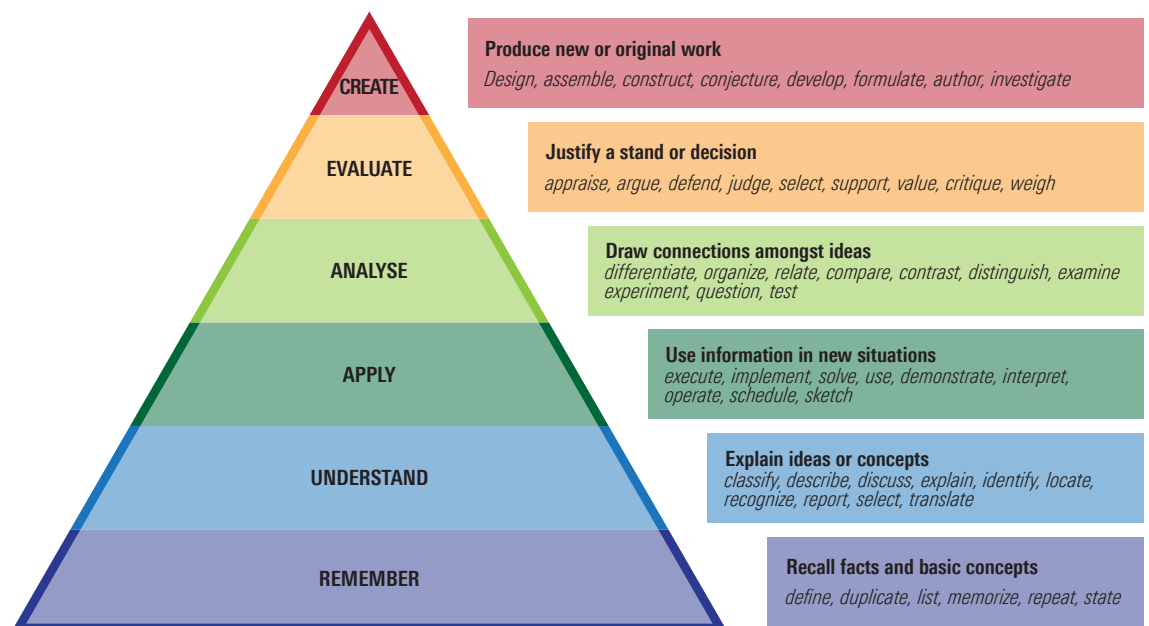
CREATE

Produce new or original work
Design, assemble, construct, conjecture, develop, formulate, author, investigate

EVALUATE

Justify a stand or decision
appraise, argue, defend, judge, select, support, value, critique, weigh

ANALYSE

Draw connections amongst ideas
differentiate, organize, relate, compare, contrast, distinguish, examine experiment, question, test

APPLY

Use information in new situations
execute, implement, solve, use, demonstrate, interpret, operate, schedule, sketch

UNDERSTAND

Explain ideas or concepts
classify, describe, discuss, explain, identify, locate, recognize, report, select, translate

REMEMBER

Recall facts and basic concepts
define, duplicate, list, memorize, repeat, state